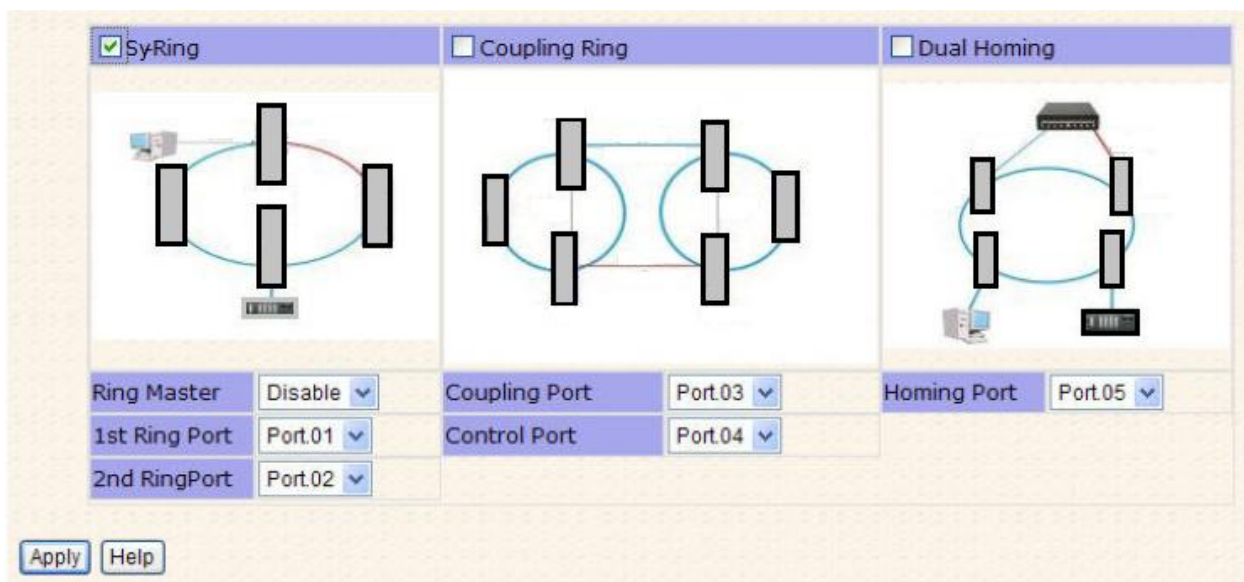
SyRing

Coupling Ring

Dual Homing

| Ring Master | Disable |
|---|---|
| 1st Ring Port | Port.01 |
| 2nd RingPort | Port.02 |

| Coupling Port | Port.03 |
|---|---|
| Control Port | Port.04 |

| Homing Port | Port.05 |
|---|---|

Apply Help